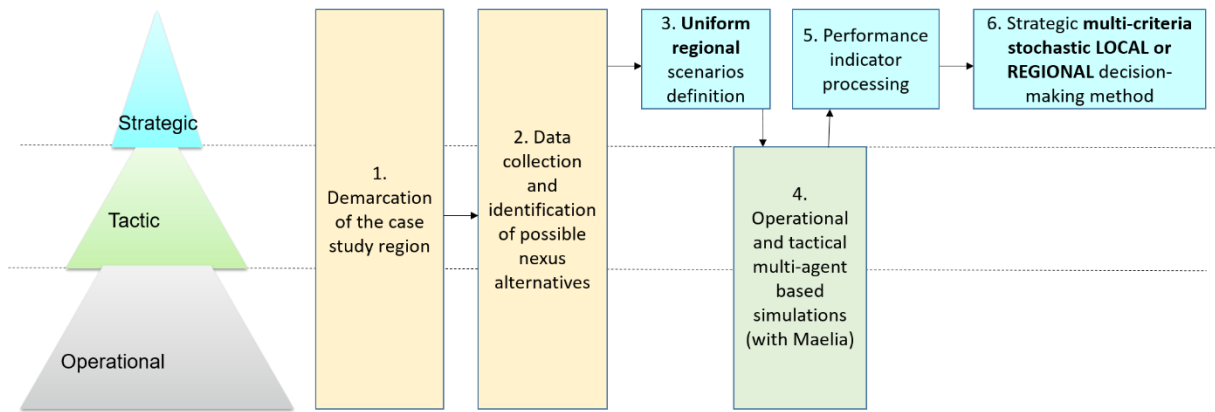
Strategic

Tactic

Operational

1. Demarcation of the case study region

2. Data collection and identification of possible nexus alternatives

3. **Uniform regional** scenarios definition

5. Performance indicator processing

6. Strategic **multi-criteria stochastic LOCAL or REGIONAL** decision-making method

4. Operational and tactical multi-agent based simulations (with Maelia)